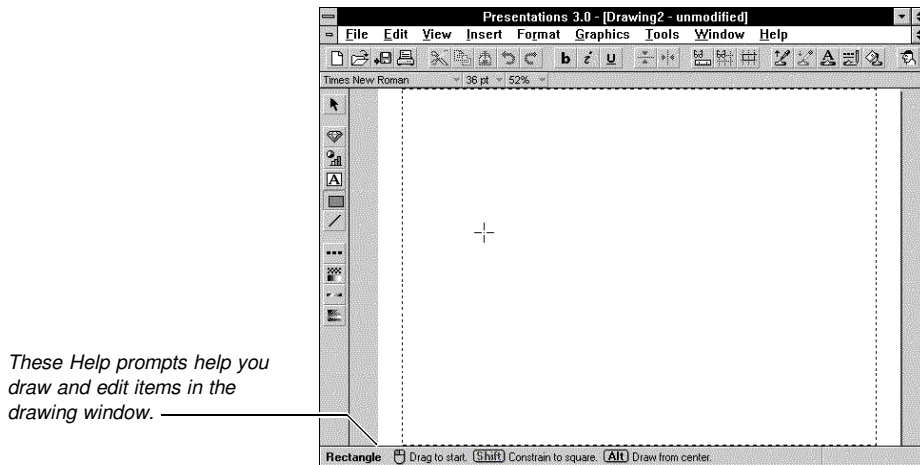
Presentations 3.0 - [Drawing2 - unmodified]

File Edit View Insert Format Graphics Tools Window Help

b i u

Times New Roman 36 pt 52%

These Help prompts help you draw and edit items in the drawing window.

Rectangle Drag to start. (Shift) Constrain to square. (Alt) Draw from center.